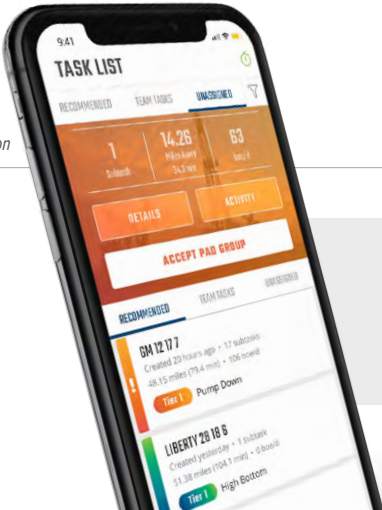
9:41

TASK LIST

RECOMMENDED TEAM TASKS UNASSIGNED

on

1 Subtask
14.26 Miles Away 34.3 min
63 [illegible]

DETAILS
ACTIVITY

ACCEPT PAD GROUP

RECOMMENDED TEAM TASKS UNASSIGNED

GM 12 17 7
Created 20 hours ago • 17 subtasks
48.15 miles (79.4 min) • 106 boe/d
Tier 1 Pump Down

LIBERTY 28 18 6
Created yesterday • 1 subtask
51.38 miles (104.1 min) • 0 boe/d
Tier 1 High Bottom